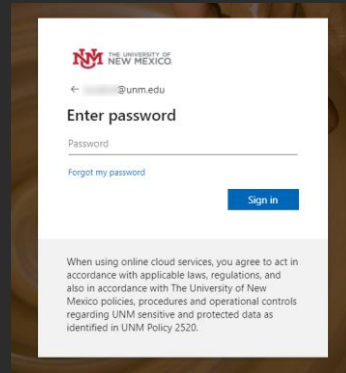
UNM THE UNIVERSITY OF NEW MEXICO

← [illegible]@unm.edu

Enter password

Password

Forgot my password

Sign in

When using online cloud services, you agree to act in accordance with applicable laws, regulations, and also in accordance with The University of New Mexico policies, procedures and operational controls regarding UNM sensitive and protected data as identified in UNM Policy 2520.